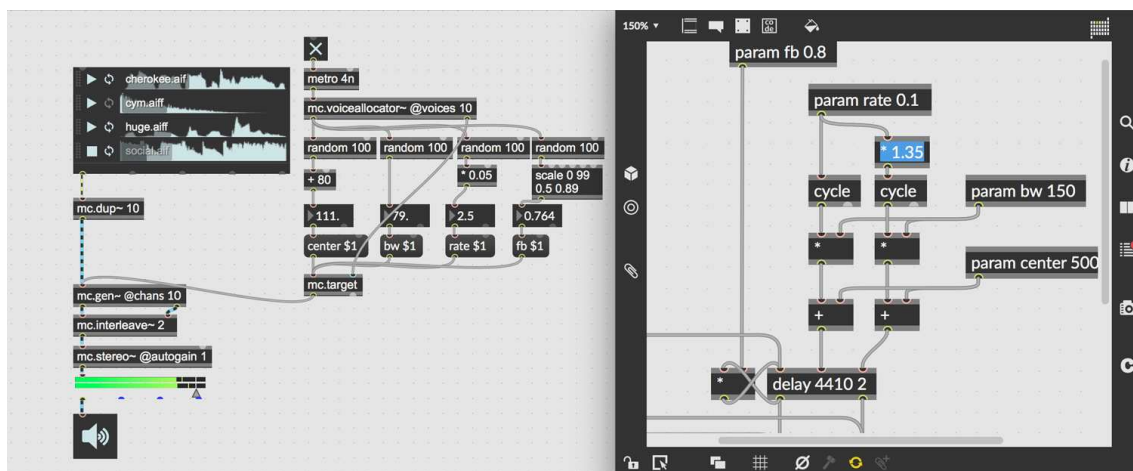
cherokee.aif
cym.aiff
huge.aiff
social.aif

mc.dup~ 10

metro 4n
mc.voiceallocator~ @voices 10
random 100
random 100
random 100
random 100
+ 80
* 0.05
scale 0 99 0.5 0.89
111.
79.
2.5
0.764
center $1
bw $1
rate $1
fb $1
mc.target

mc.gen~ @chans 10
mc.interleave~ 2
mc.stereo~ @autogain 1

150%
param fb 0.8
param rate 0.1
* 1.35
cycle
cycle
param bw 150
*
*
param center 500
+
+
*
delay 4410 2